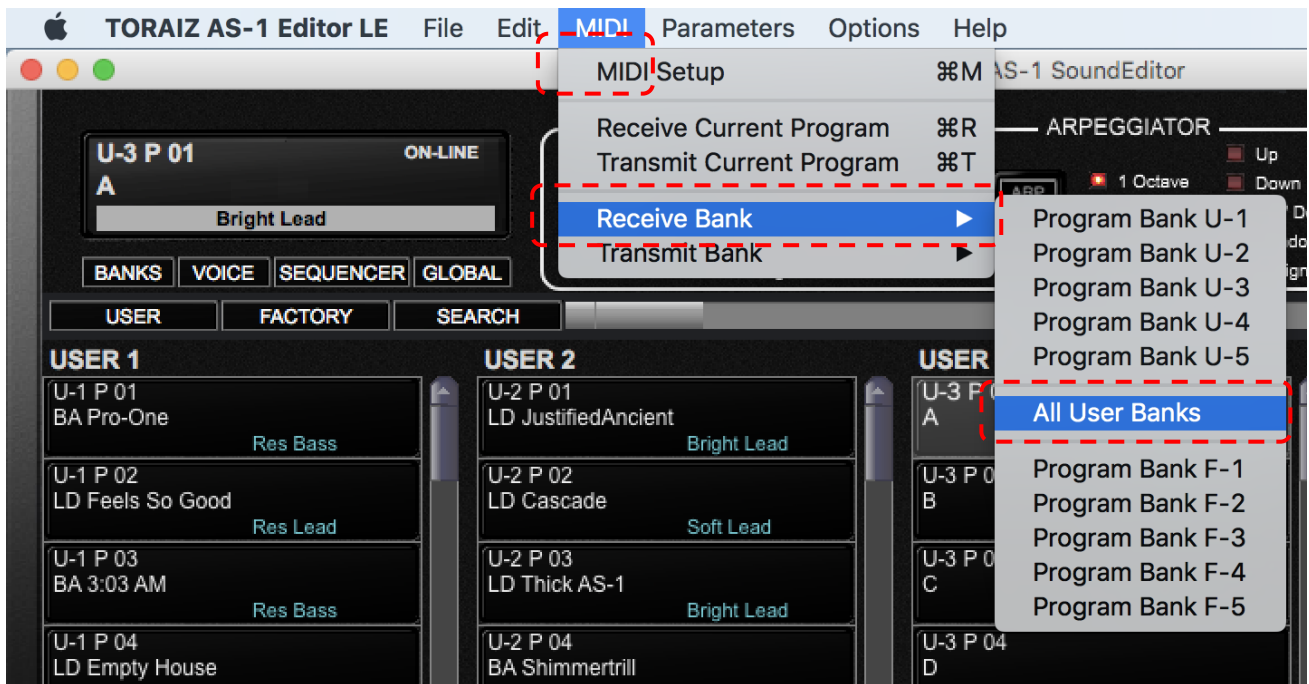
TORAIZ AS-1 Editor LE File Edit MIDI Parameters Options Help

MIDI Setup ⌘M
Receive Current Program ⌘R
Transmit Current Program ⌘T
Receive Bank ▶
Transmit Bank ▶

AS-1 SoundEditor

ARPEGGIATOR
1 Octave
Up
Down

Program Bank U-1
Program Bank U-2
Program Bank U-3
Program Bank U-4
Program Bank U-5
All User Banks
Program Bank F-1
Program Bank F-2
Program Bank F-3
Program Bank F-4
Program Bank F-5

U-3 P 01
A
ON-LINE
Bright Lead

BANKS VOICE SEQUENCER GLOBAL
USER FACTORY SEARCH

USER 1
U-1 P 01
BA Pro-One
Res Bass
U-1 P 02
LD Feels So Good
Res Lead
U-1 P 03
BA 3:03 AM
Res Bass
U-1 P 04
LD Empty House

USER 2
U-2 P 01
LD JustifiedAncient
Bright Lead
U-2 P 02
LD Cascade
Soft Lead
U-2 P 03
LD Thick AS-1
Bright Lead
U-2 P 04
BA Shimmertrill

USER
U-3 P
A
U-3 P 0
B
U-3 P 0
C
U-3 P 04
D